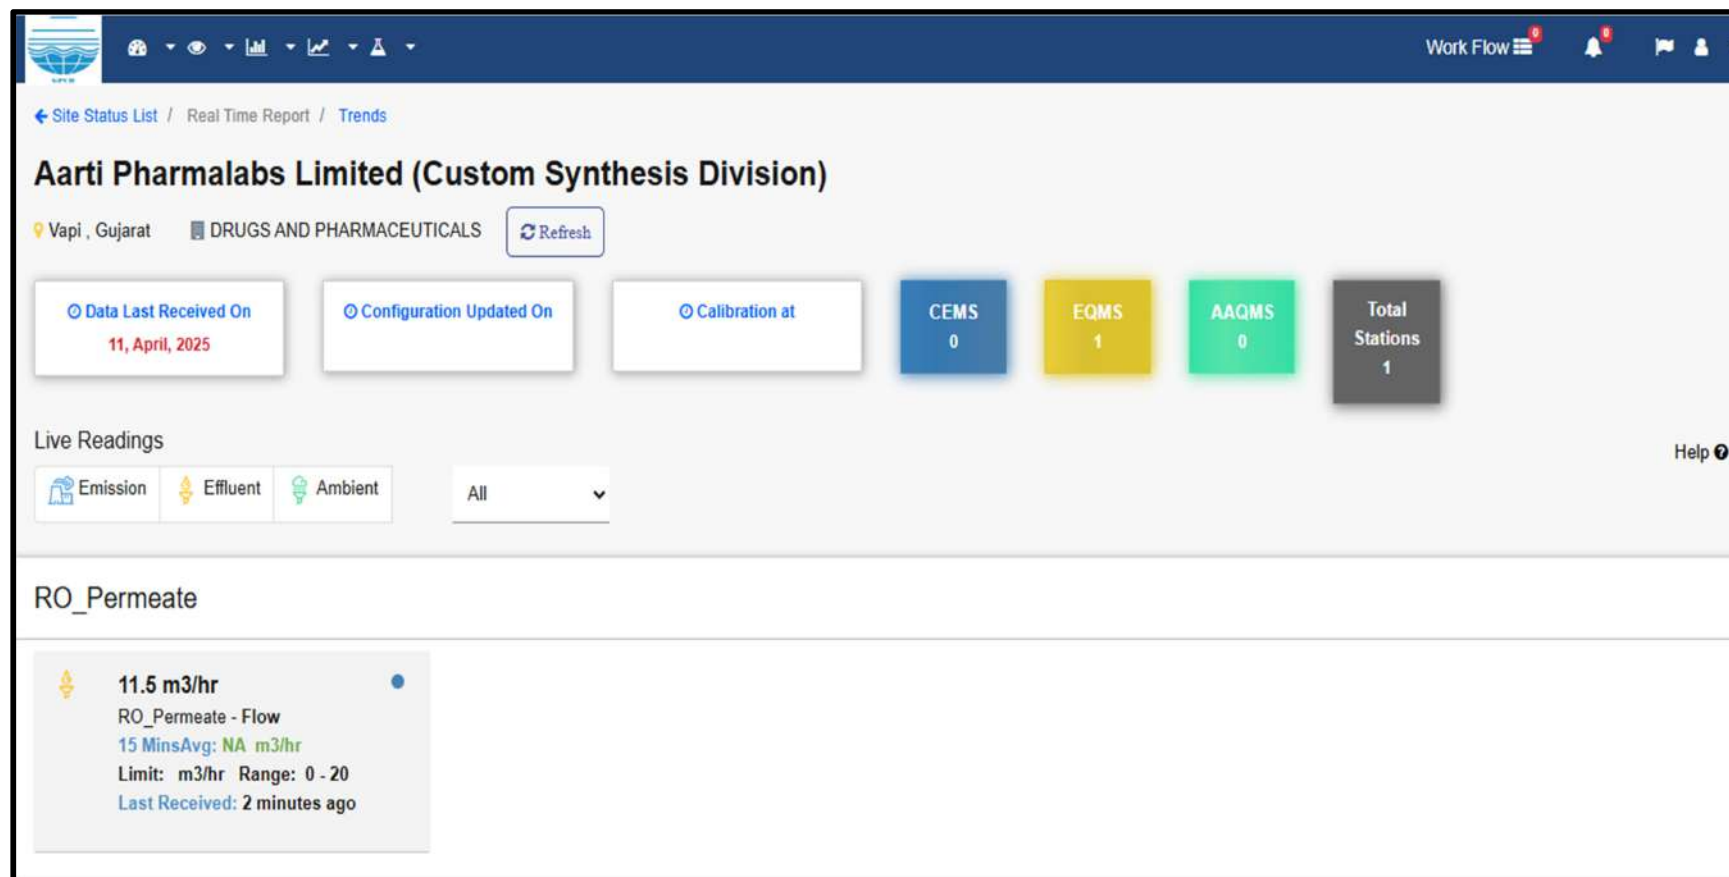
Work Flow 0 0

Site Status List / Real Time Report / Trends

Aarti Pharmalabs Limited (Custom Synthesis Division)

Vapi , Gujarat DRUGS AND PHARMACEUTICALS Refresh

Data Last Received On
11, April, 2025

Configuration Updated On

Calibration at

CEMS
0

EQMS
1

AAQMS
0

Total Stations
1

Live Readings

Help

Emission Effluent Ambient

All

RO_Permeate

11.5 m3/hr
RO_Permeate - Flow
15 MinsAvg: NA m3/hr
Limit: m3/hr Range: 0 - 20
Last Received: 2 minutes ago